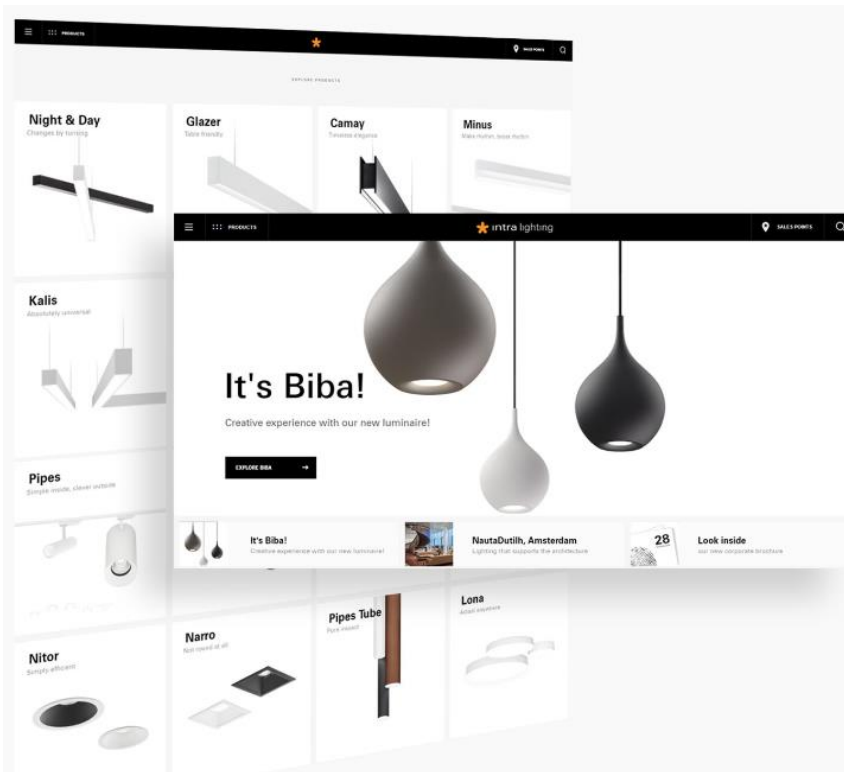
PRODUCTS

SALES POINTS

EXPLORE PRODUCTS

Night & Day
Changes by turning

Glazer
Table friendly

Camay
Timeless elegance

Minus
Make illusion, break illusion

PRODUCTS

intra lighting

SALES POINTS

Kalis
Absolutely universal

It's Biba!

Creative experience with our new luminaire!

EXPLORE BIBA

Pipes
Simple inside, clever outside

It's Biba!
Creative experience with our new luminaire!

NautaDutilh, Amsterdam
Lighting that supports the architecture

28

Look inside
our new corporate brochure

Narro
Not round at all

Pipes Tube
Pure model

Lona
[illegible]

Nitor
Simply efficient